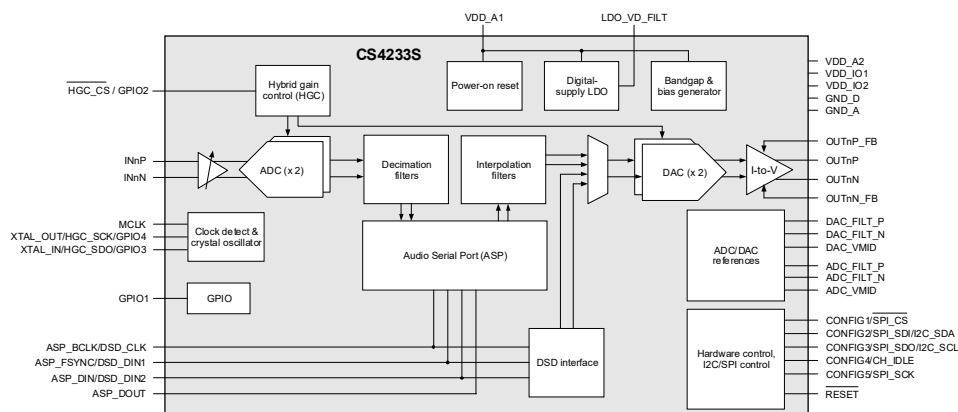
VDD_A1

LDO_VD_FILT

CS4233S

$\overline{\text{HGC\_CS}}$ / GPIO2

Hybrid gain control (HGC)

Power-on reset

Digital-supply LDO

Bandgap & bias generator

VDD_A2
VDD_IO1
VDD_IO2
GND_D
GND_A

INnP
INnN

ADC (x 2)

Decimation filters

Interpolation filters

DAC (x 2)

I-to-V

OUTnP_FB
OUTnP
OUTnN
OUTnN_FB

MCLK
XTAL_OUT/HGC_SCK/GPIO4
XTAL_IN/HGC_SDO/GPIO3

Clock detect & crystal oscillator

Audio Serial Port (ASP)

ADC/DAC references

DAC_FILT_P
DAC_FILT_N
DAC_VMID
ADC_FILT_P
ADC_FILT_N
ADC_VMID

GPIO1

GPIO

ASP_BCLK/DSD_CLK
ASP_FSYNC/DSD_DIN1
ASP_DIN/DSD_DIN2
ASP_DOUT

DSD interface

Hardware control, I2C/SPI control

CONFIG1/$\overline{\text{SPI\_CS}}$
CONFIG2/SPI_SDI/I2C_SDA
CONFIG3/SPI_SDO/I2C_SCL
CONFIG4/CH_IDLE
CONFIG5/SPI_SCK
$\overline{\text{RESET}}$